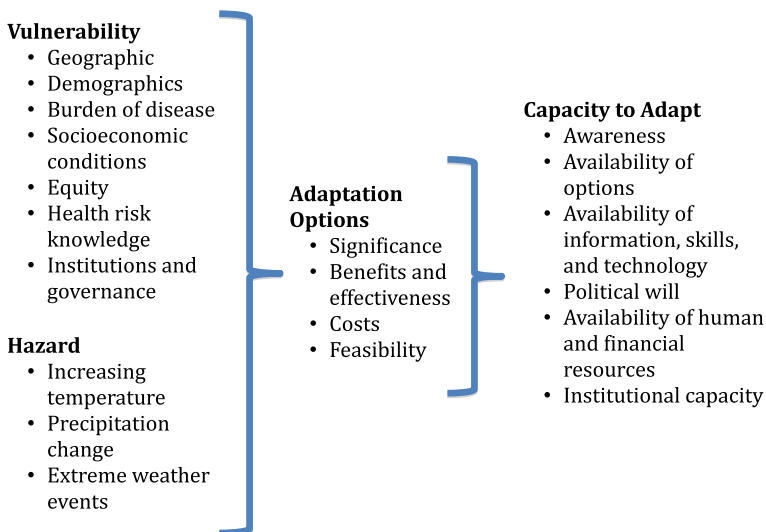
**Vulnerability**
- Geographic
- Demographics
- Burden of disease
- Socioeconomic conditions
- Equity
- Health risk knowledge
- Institutions and governance

**Hazard**
- Increasing temperature
- Precipitation change
- Extreme weather events

**Adaptation Options**
- Significance
- Benefits and effectiveness
- Costs
- Feasibility

**Capacity to Adapt**
- Awareness
- Availability of options
- Availability of information, skills, and technology
- Political will
- Availability of human and financial resources
- Institutional capacity